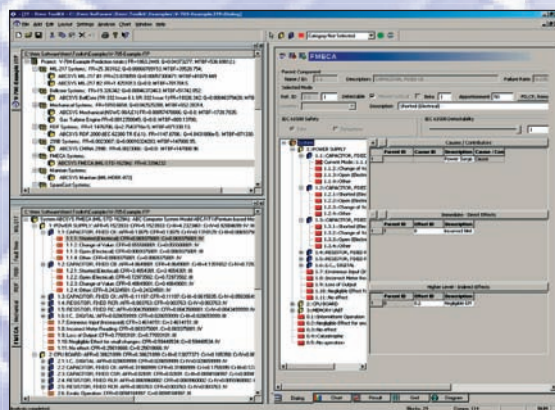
FMECA
Parent Component
Name
Description
Failure Rate
Selected Mode
Ref. ID
Description
Causes / Contributors
Parent ID
Cause ID
Description
Cause / Con
Power Surge
Imm
Immediate / Direct Effects
Parent ID
Effect ID
Description
Incorrect Mel
Higher Level / Indirect Effects
Parent ID
Effect ID
Description
Negligible Eff
1 POWER SUPPLY
1.1 CAPACITOR, FIXED
1.1.1 Change of Va
1.1.2 Open (Electri
1.1.3 Short (Electri
1.1.4 Other
1.2 CAPACITOR, FIXED
1.2.1 Change of Va
1.2.2 Open (Electri
1.2.3 Short (Electri
1.2.4 Other
1.3 CAPACITOR, FIXED
1.4 RESISTOR, FIXED
1.5 RESISTOR, FIXED
1.6 RESISTOR, FIXED
1.7 Erroneous Input
1.8 Incorrect Meter
1.9 Loss of Output
1.10 Negligible effect
1.11 No effect
2 CPU BOARD
3 MEMORY UNIT
Dialog
Chart
Result
Grid
Diagram
Project: V-TEN Example
FMECA Systems
Electrical System
Mechanical Systems
Gas Turbine Engine
PDF System
ZWB System
Warnings Systems
SpaceCon Systems
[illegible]